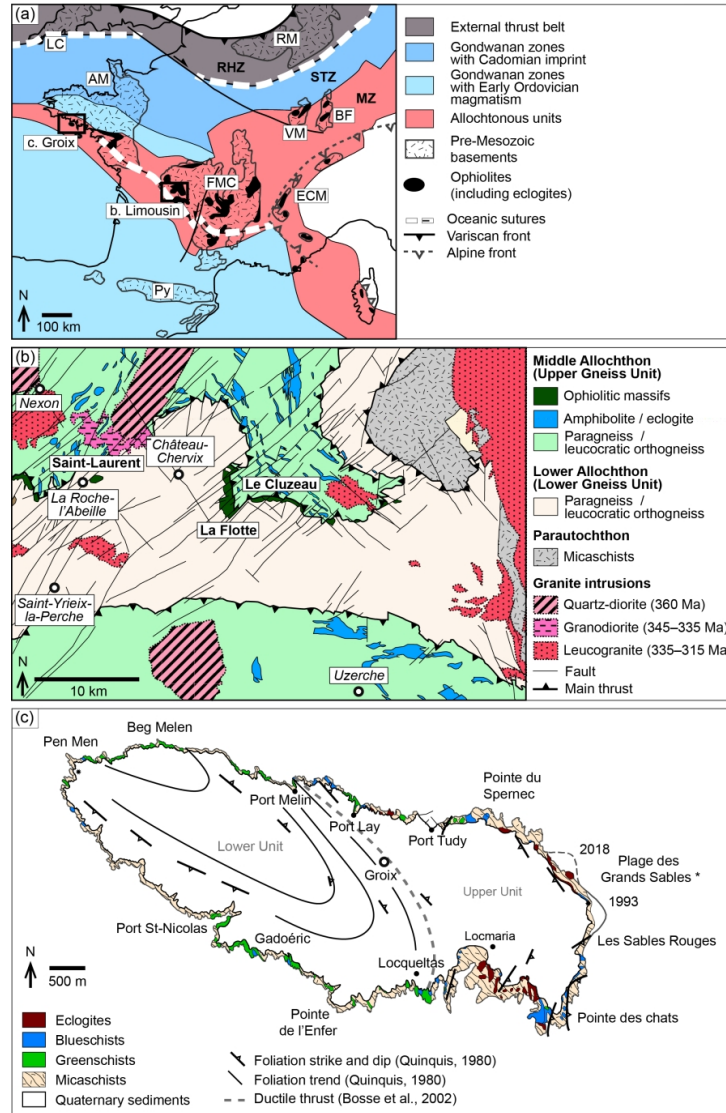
(a)

LC
RM
RHZ
STZ
MZ
AM
BF
VM
c. Groix
FMC
ECM
b. Limousin
Py
N
100 km

External thrust belt
Gondwanan zones with Cadomian imprint
Gondwanan zones with Early Ordovician magmatism
Allochtonous units
Pre-Mesozoic basements
Ophiolites (including eclogites)
Oceanic sutures
Variscan front
Alpine front

(b)

Nexon
Château-Chervix
Saint-Laurent
Le Cluzeau
La Roche-l'Abeille
La Flotte
Saint-Yrieix-la-Perche
N
10 km
Uzerche

Middle Allochthon (Upper Gneiss Unit)
Ophiolitic massifs
Amphibolite / eclogite
Paragneiss / leucocratic orthogneiss
Lower Allochthon (Lower Gneiss Unit)
Paragneiss / leucocratic orthogneiss
Parautochthon
Micaschists
Granite intrusions
Quartz-diorite (360 Ma)
Granodiorite (345–335 Ma)
Leucogranite (335–315 Ma)
Fault
Main thrust

(c)

Beg Melen
Pen Men
Port Melin
Pointe du Spernec
Port Lay
Port Tudy
2018
Plage des Grands Sables *
Lower Unit
Groix
Upper Unit
1993
Port St-Nicolas
Gadoéric
Les Sables Rouges
Locmaria
Locqueltas
N
500 m
Pointe de l'Enfer
Pointe des chats

Eclogites
Blueschists
Greenschists
Micaschists
Quaternary sediments
Foliation strike and dip (Quinquis, 1980)
Foliation trend (Quinquis, 1980)
Ductile thrust (Bosse et al., 2002)